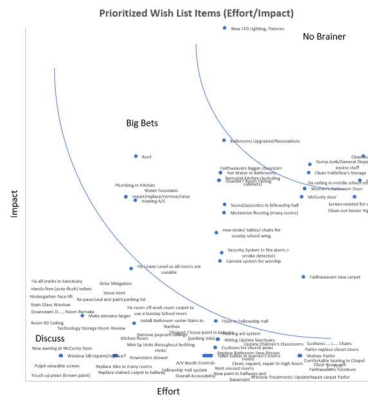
Prioritized Wish List Items (Effort/Impact)

No Brainer

New LED Lighting, Fixtures

Big Bets

Roof

Plumbing in Kitchen

Water Fountains repair/replace/remove/new Heating A/C

Bathrooms Upgraded/Renovations

Faithweavers Bigger classroom

Hot Water to Bathrooms

Remodel Kitchen (including cabinets)

Disability Accessible

Clean

Dump Junk/General Stop excess stuff

Clean Faithweavers Storage

Tile ceiling in middle school room

Women's Bathroom Door

McCurdy door

Screen needed for

Clean out Senior High

Sound/acoustics in fellowship hall

Modernize flooring (many rooms)

new desks/ tables/ chairs for Sunday school wing

Security System (+ fire alarm + smoke detector)

Camera system for worship

Fix Lower Level so all rooms are usable

Faithweavers new carpet

Fix all cracks in Sanctuary

Hands-free (auto flush) toilets

Kindergarten Tace lift

Stain Glass Window

Downstairs D... Room Remake

Room 63 Ceiling

Technology Storage Room Review

Odor Mitigation

Stove hood

Re-pave/seal and paint parking lot

Make elevator larger

Fix room off work room carpet to use a Sunday School room

Install Bathroom under Stairs in Narthex

Remove popcorn ceilings

Kitchen floors

Mini Sp Units throughout building HVAC

Chipped / loose paint in hallways (parking area)

Floor in fellowship hall

Wiring update Sanctuary

Upgrade Children's Classrooms

Cushions for church pews

Replace Bathroom Fans/Broken

Cushions ... Chairs

Parlor replace closet doors

Shelves Parlor

Comfortable Seating in Chapel

Clean up ... Faithweavers furniture

Discuss

New awning at McCurdy Door

Pulpit viewable screen

Touch up pews (brown paint)

Window sill repairs/replace

Replace tiles in many rooms

Replace stained carpet in hallway

Downstairs shower

A/V Booth Controls

Fellowship Hall update

Overall Accessibility

Clean, repaint, repair in High Room

Rent unused rooms

New paint in hallways and basement

Window Treatments

Update/repair carpet Parlor

Impact

Effort